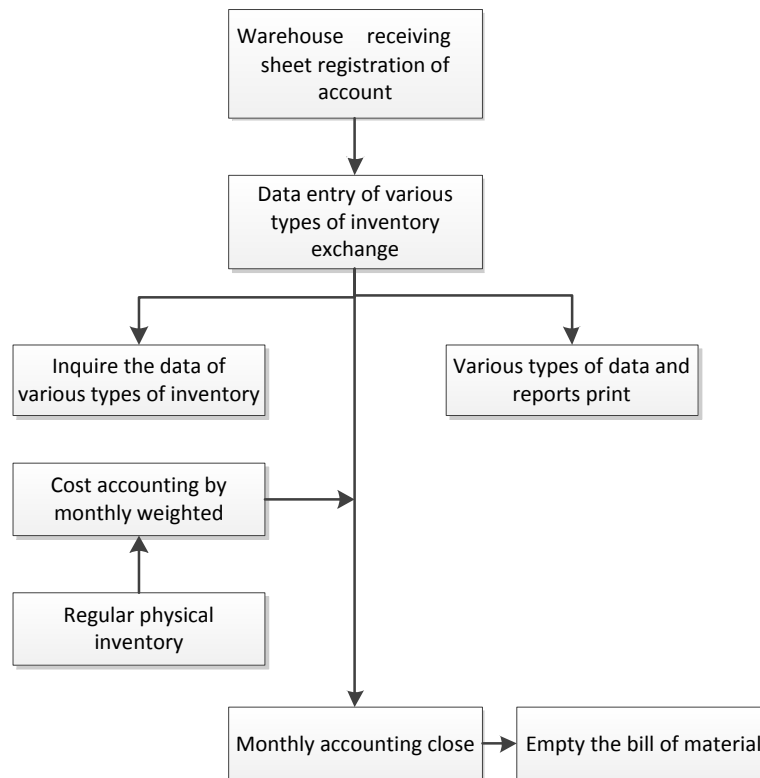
Warehouse receiving sheet registration of account

Data entry of various types of inventory exchange

Inquire the data of various types of inventory

Various types of data and reports print

Cost accounting by monthly weighted

Regular physical inventory

Monthly accounting close

Empty the bill of material